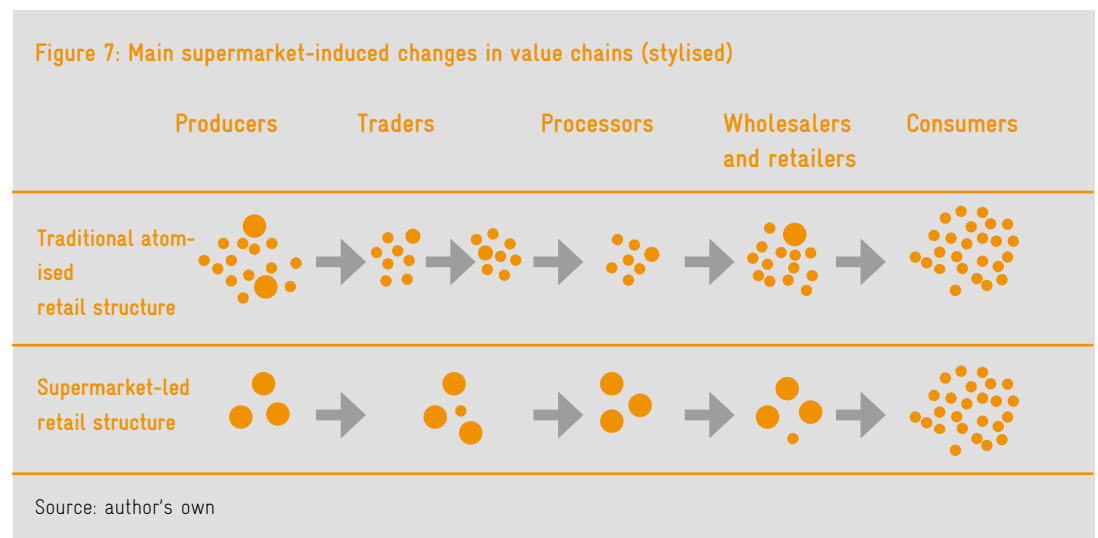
Figure 7: Main supermarket-induced changes in value chains (stylised)

| | Producers | Traders | Processors | Wholesalers and retailers | Consumers |
|---|---|---|---|---|---|
| Traditional atomised retail structure | | | | | |
| Supermarket-led retail structure | | | | | |

Source: author's own